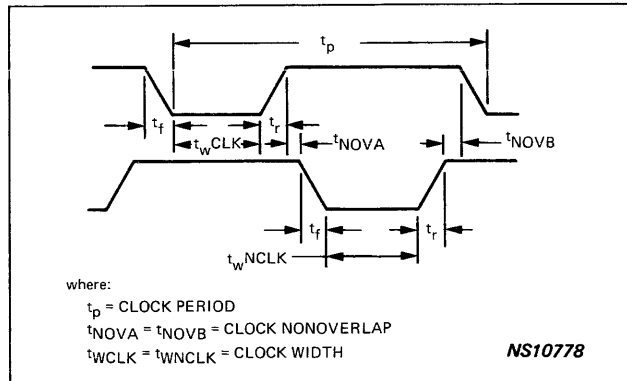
$t_p$

$t_f$

$t_w$CLK

$t_r$

$t_{NOVA}$

$t_{NOVB}$

$t_f$

$t_r$

$t_w$NCLK

where:

$t_p$ = CLOCK PERIOD

$t_{NOVA}$ = $t_{NOVB}$ = CLOCK NONOVERLAP

$t_{WCLK}$ = $t_{WNCLK}$ = CLOCK WIDTH

NS10778